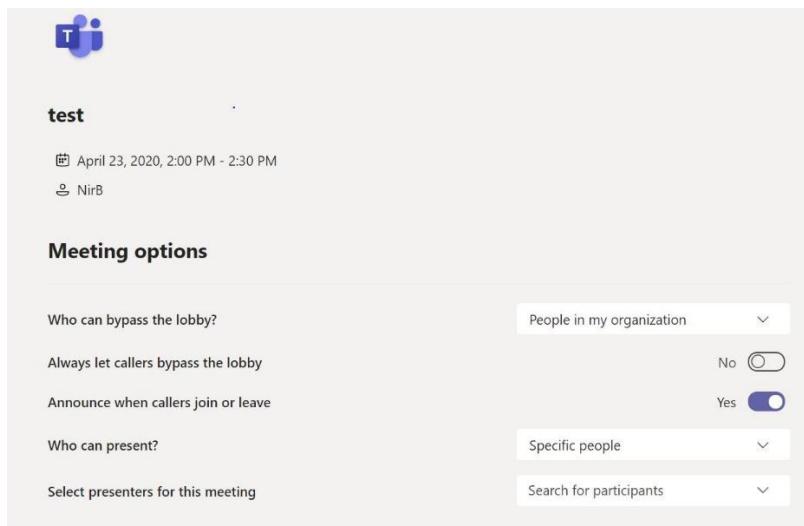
test

April 23, 2020, 2:00 PM - 2:30 PM

NirB

Meeting options

Who can bypass the lobby?

People in my organization

Always let callers bypass the lobby

No

Announce when callers join or leave

Yes

Who can present?

Specific people

Select presenters for this meeting

Search for participants